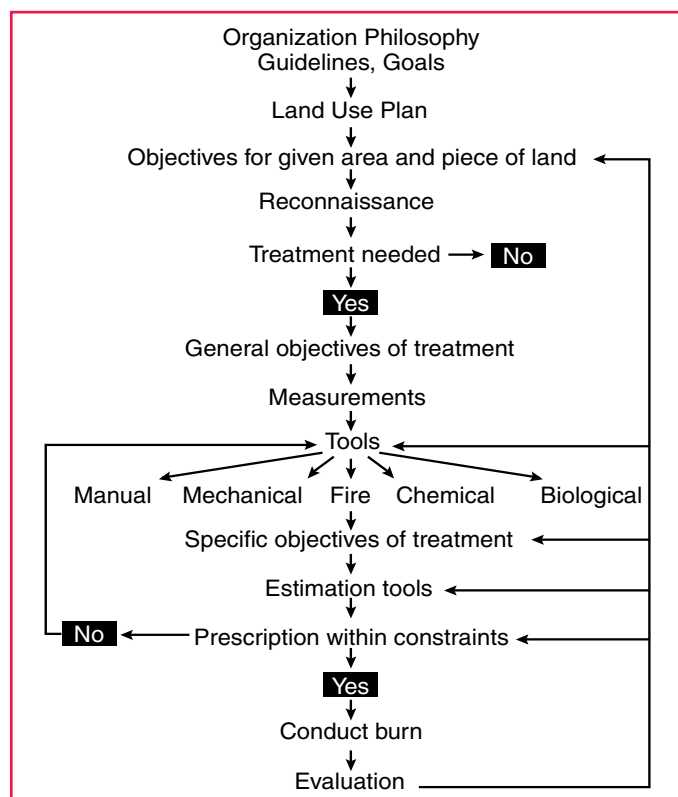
Organization Philosophy
Guidelines, Goals

Land Use Plan

Objectives for given area and piece of land

Reconnaissance

Treatment needed

No

Yes

General objectives of treatment

Measurements

Tools

Manual

Mechanical

Fire

Chemical

Biological

Specific objectives of treatment

Estimation tools

No

Prescription within constraints

Yes

Conduct burn

Evaluation